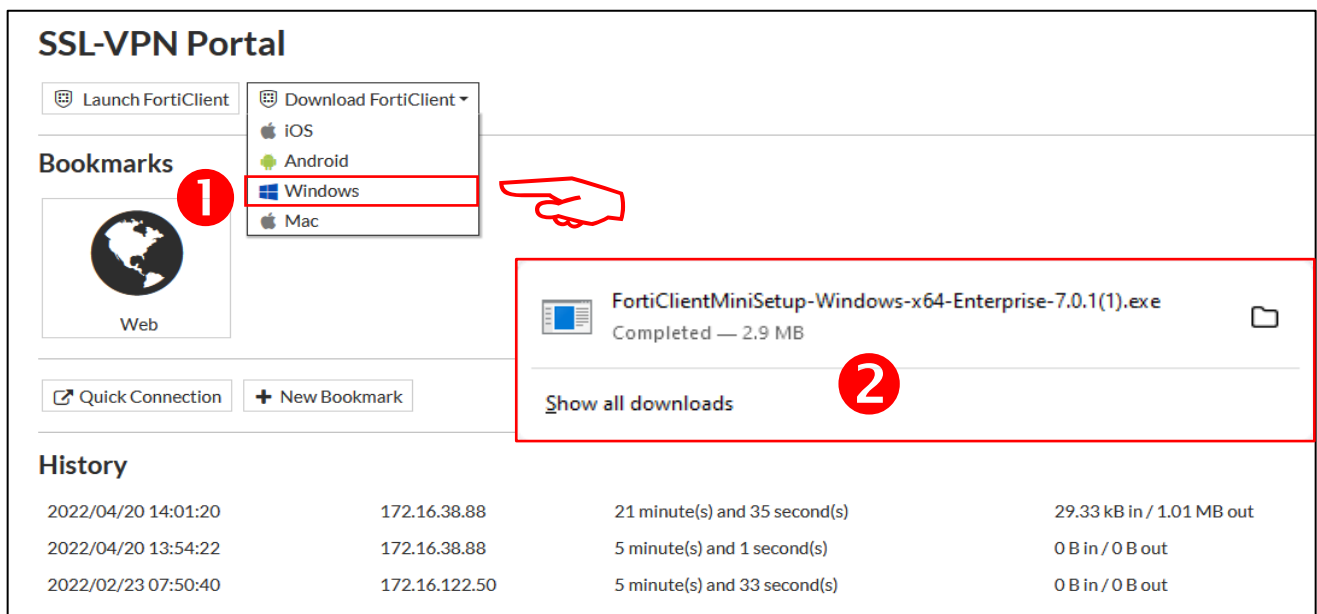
SSL-VPN Portal

Launch FortiClient
Download FortiClient
iOS
Android
Windows
Mac

Bookmarks

1

Web

FortiClientMiniSetup-Windows-x64-Enterprise-7.0.1(1).exe
Completed — 2.9 MB

2

Show all downloads

Quick Connection
New Bookmark

History

| | | | |
|---|---|---|---|
| 2022/04/20 14:01:20 | 172.16.38.88 | 21 minute(s) and 35 second(s) | 29.33 kB in / 1.01 MB out |
| 2022/04/20 13:54:22 | 172.16.38.88 | 5 minute(s) and 1 second(s) | 0 B in / 0 B out |
| 2022/02/23 07:50:40 | 172.16.122.50 | 5 minute(s) and 33 second(s) | 0 B in / 0 B out |